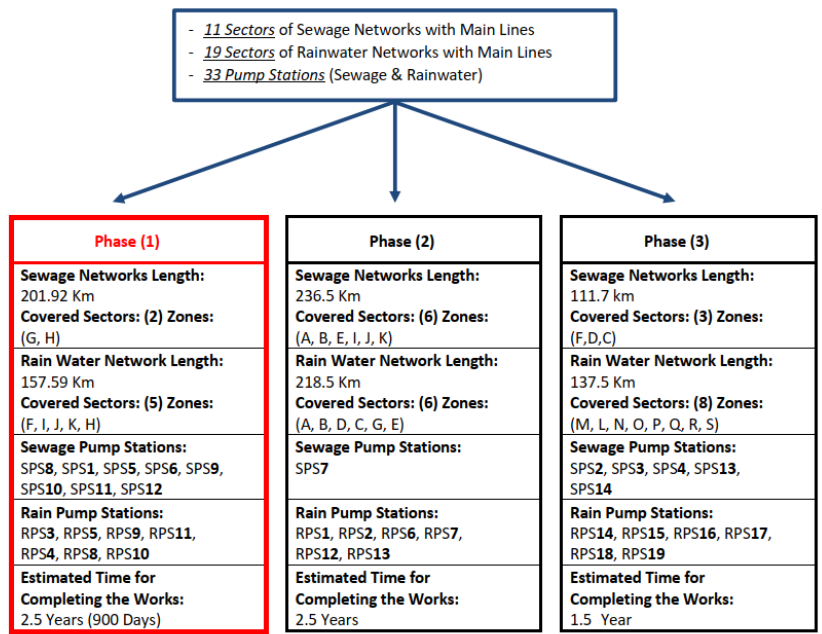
- 11 Sectors of Sewage Networks with Main Lines
- 19 Sectors of Rainwater Networks with Main Lines
- 33 Pump Stations (Sewage & Rainwater)

| Phase (1) |
|---|
| Sewage Networks Length: 201.92 Km Covered Sectors: (2) Zones: (G, H) |
| Rain Water Network Length: 157.59 Km Covered Sectors: (5) Zones: (F, I, J, K, H) |
| Sewage Pump Stations: SPS8, SPS1, SPS5, SPS6, SPS9, SPS10, SPS11, SPS12 |
| Rain Pump Stations: RPS3, RPS5, RPS9, RPS11, RPS4, RPS8, RPS10 |
| Estimated Time for Completing the Works: 2.5 Years (900 Days) |

| Phase (2) |
|---|
| Sewage Networks Length: 236.5 Km Covered Sectors: (6) Zones: (A, B, E, I, J, K) |
| Rain Water Network Length: 218.5 Km Covered Sectors: (6) Zones: (A, B, D, C, G, E) |
| Sewage Pump Stations: SPS7 |
| Rain Pump Stations: RPS1, RPS2, RPS6, RPS7, RPS12, RPS13 |
| Estimated Time for Completing the Works: 2.5 Years |

| Phase (3) |
|---|
| Sewage Networks Length: 111.7 km Covered Sectors: (3) Zones: (F,D,C) |
| Rain Water Network Length: 137.5 Km Covered Sectors: (8) Zones: (M, L, N, O, P, Q, R, S) |
| Sewage Pump Stations: SPS2, SPS3, SPS4, SPS13, SPS14 |
| Rain Pump Stations: RPS14, RPS15, RPS16, RPS17, RPS18, RPS19 |
| Estimated Time for Completing the Works: 1.5 Year |